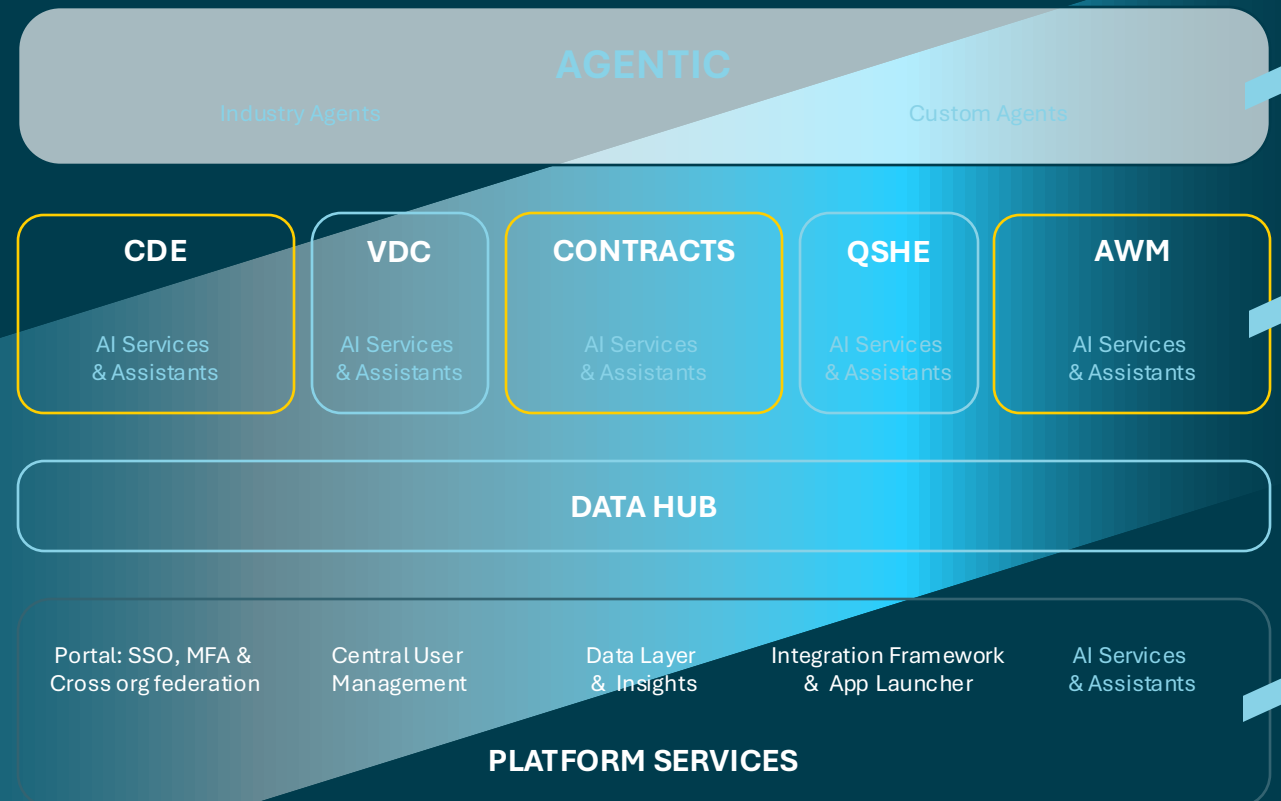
AGENTIC

Industry Agents

Custom Agents

CDE

AI Services & Assistants

VDC

AI Services & Assistants

CONTRACTS

AI Services & Assistants

QSHE

AI Services & Assistants

AWM

AI Services & Assistants

DATA HUB

Portal: SSO, MFA & Cross org federation

Central User Management

Data Layer & Insights

Integration Framework & App Launcher

AI Services & Assistants

PLATFORM SERVICES